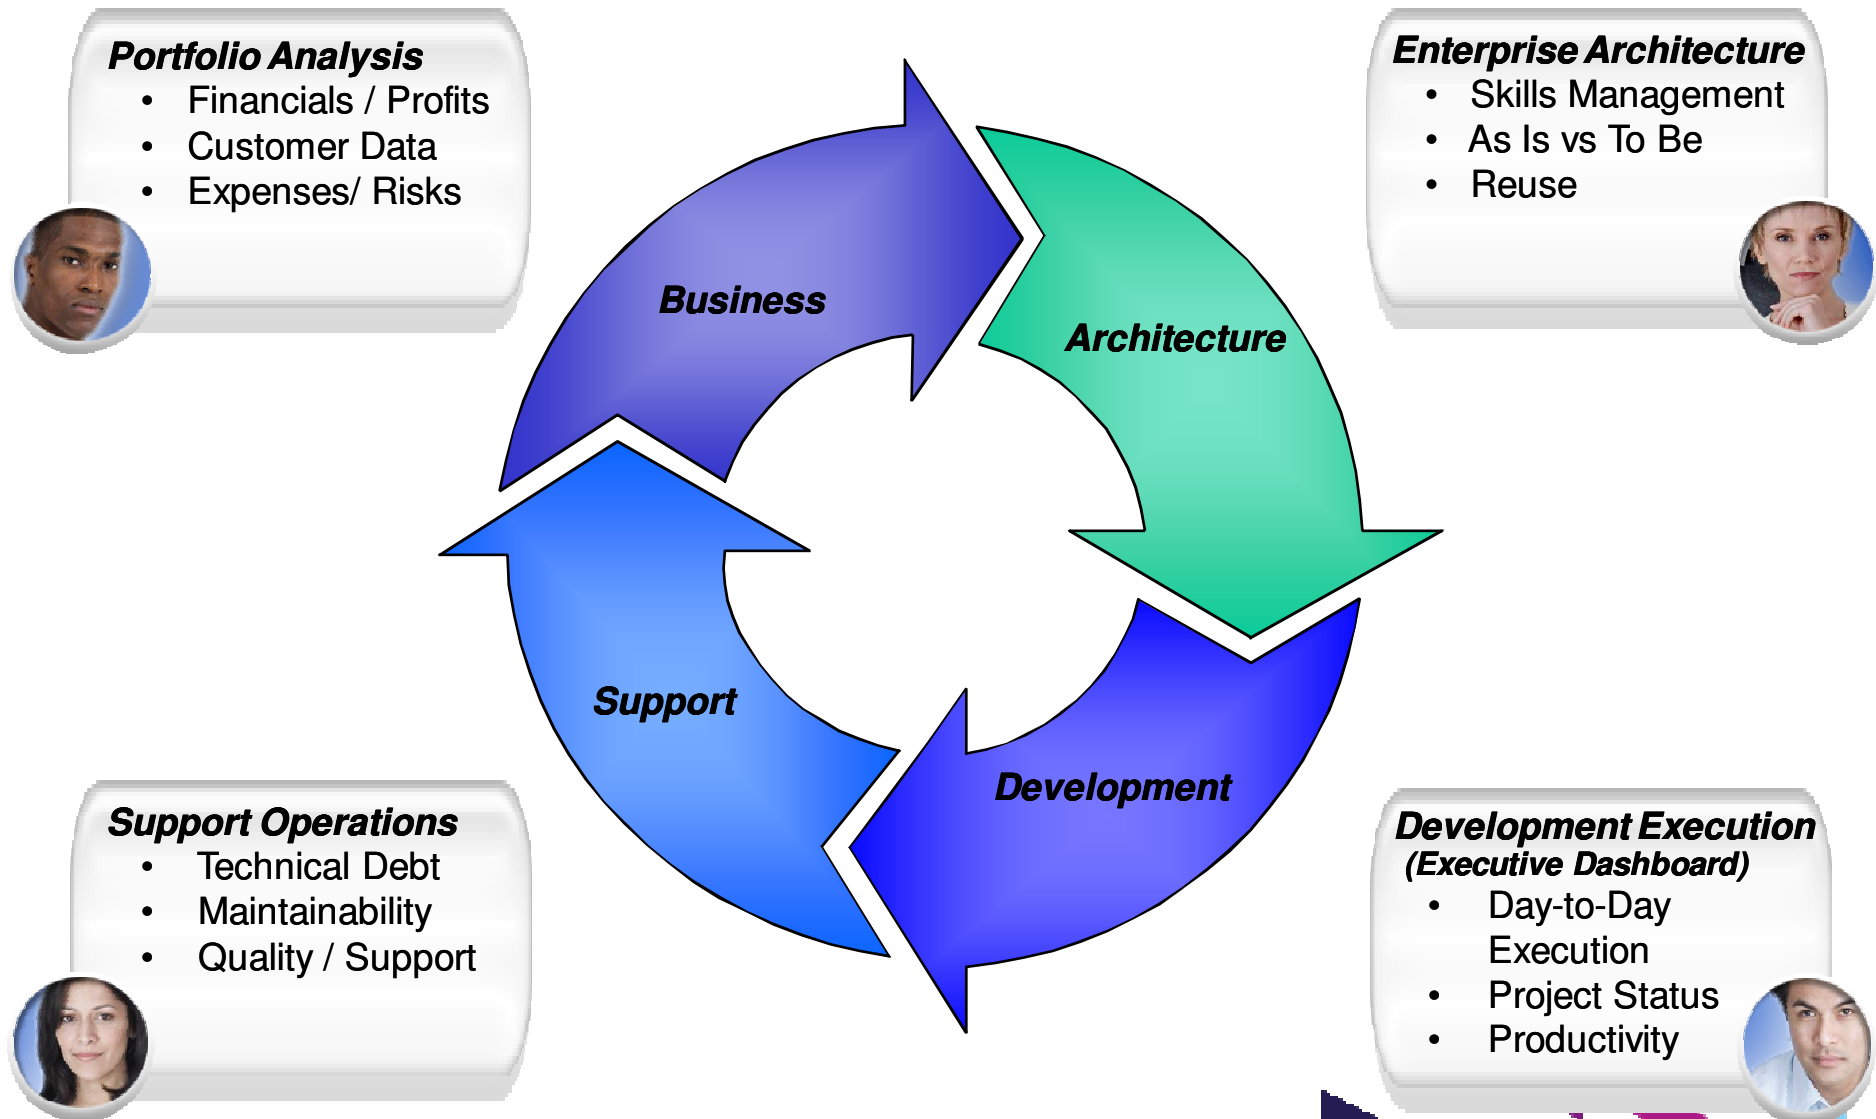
Portfolio Analysis
- Financials / Profits
- Customer Data
- Expenses/ Risks

Enterprise Architecture
- Skills Management
- As Is vs To Be
- Reuse

Business

Architecture

Support

Development

Support Operations
- Technical Debt
- Maintainability
- Quality / Support

Development Execution
(Executive Dashboard)
- Day-to-Day Execution
- Project Status
- Productivity